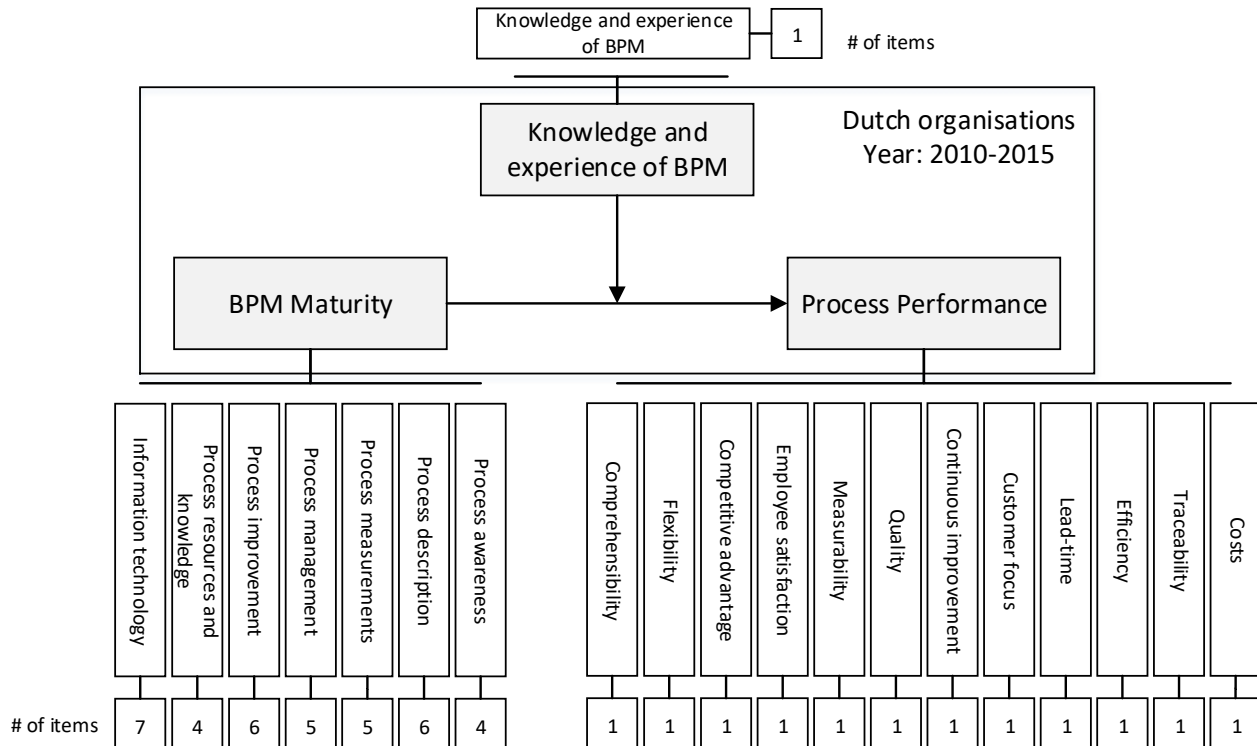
Knowledge and experience of BPM

1

# of items

Knowledge and experience of BPM

Dutch organisations
Year: 2010-2015

BPM Maturity

Process Performance

Information technology

Process resources and knowledge

Process improvement

Process management

Process measurements

Process description

Process awareness

Comprehensibility

Flexibility

Competitive advantage

Employee satisfaction

Measurability

Quality

Continuous improvement

Customer focus

Lead-time

Efficiency

Traceability

Costs

# of items

| 7 | 4 | 6 | 5 | 5 | 6 | 4 |
|---|---|---|---|---|---|---|

| 1 | 1 | 1 | 1 | 1 | 1 | 1 | 1 | 1 | 1 | 1 | 1 |
|---|---|---|---|---|---|---|---|---|---|---|---|